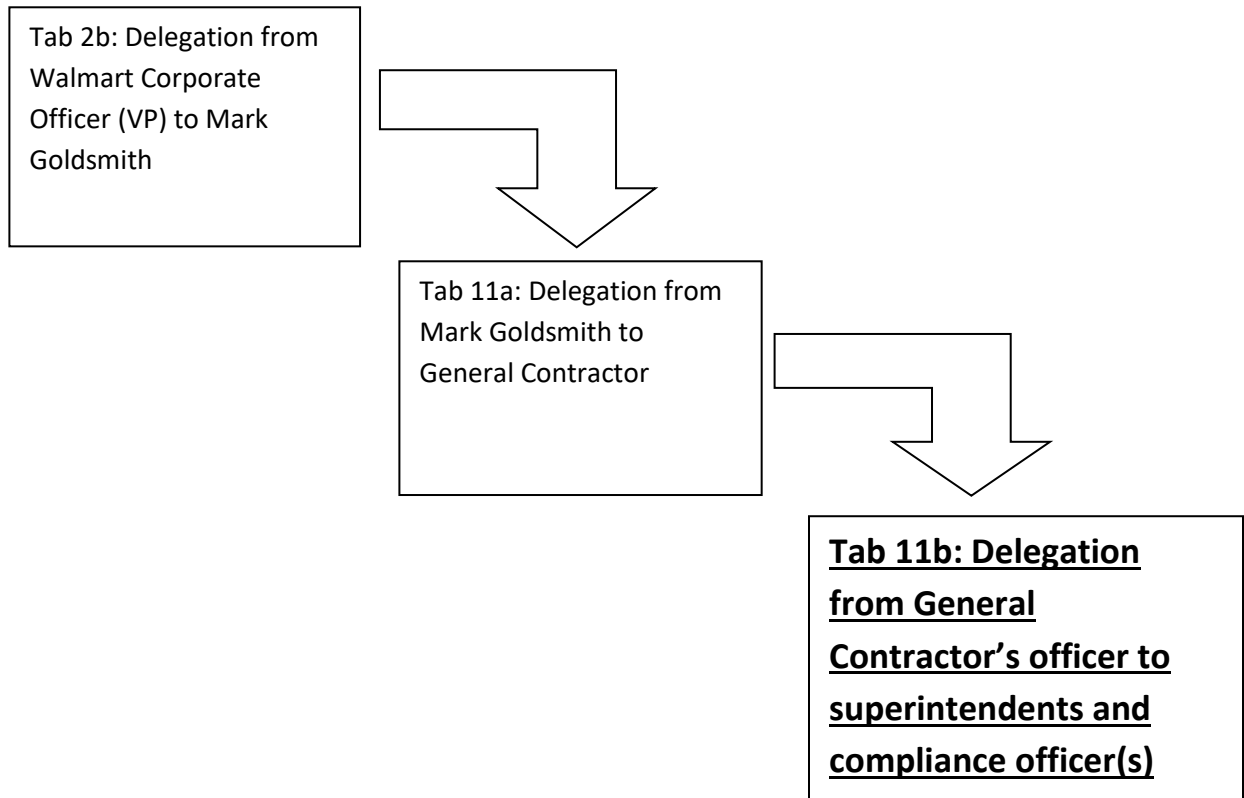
Tab 2b: Delegation from Walmart Corporate Officer (VP) to Mark Goldsmith

Tab 11a: Delegation from Mark Goldsmith to General Contractor

Tab 11b: Delegation from General Contractor's officer to superintendents and compliance officer(s)